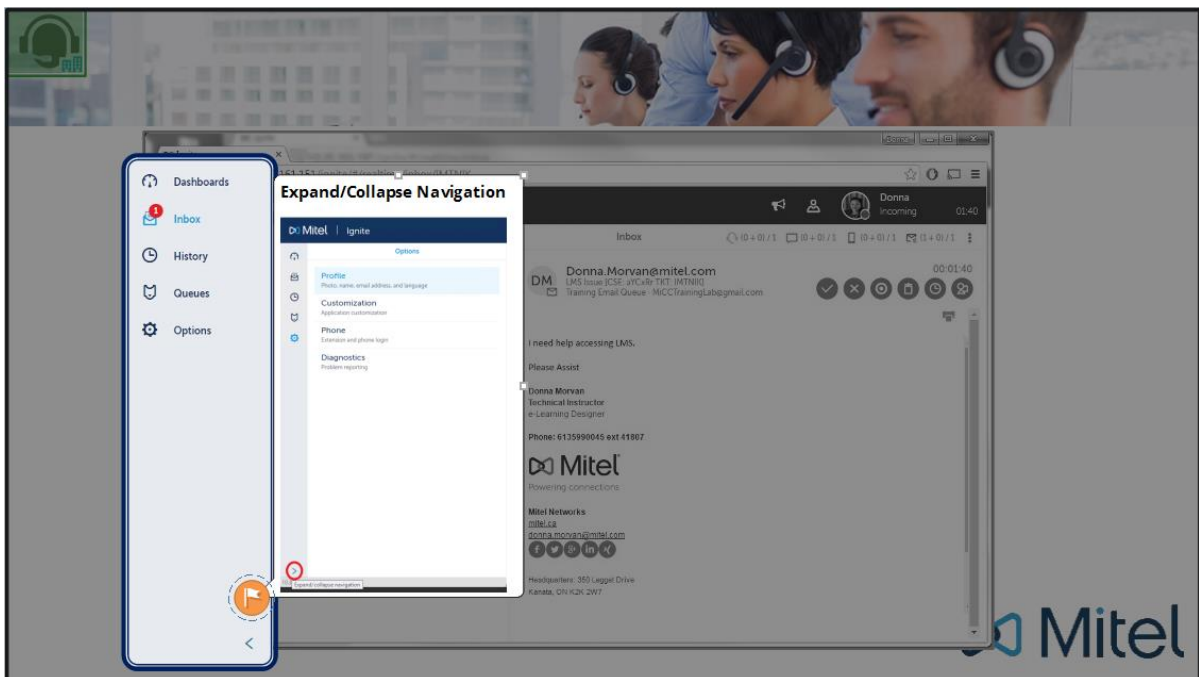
Dashboards

1

Inbox

History

Queues

Options

Expand/Collapse Navigation

Mitel | Ignite

Options

Profile
Photo, name, email address, and language

Customization
Application customization

Phone
Extension and phone login

Diagnostics
Problem reporting

Expand/collapse navigation

Donna
Incoming
01:40

Inbox

(0 + 0) / 1 (0 + 0) / 1 (0 + 0) / 1 (0 + 0) / 1

DM

Donna.Morvan@mitel.com
LMS Issue [CSE: aYCxRr TKT: IMTNIK]
Training Email Queue - MiCCTrainingLab@gmail.com

00:01:40

I need help accessing LMS.

Please Assist

Donna Morvan
Technical Instructor
e-Learning Designer

Phone: 6135990045 ext 41807

Mitel
Powering connections

Mitel Networks
mitel.ca
donna.morvan@mitel.com

Headquarters: 350 Legget Drive
Kanata, ON K2K 2W7

Mitel